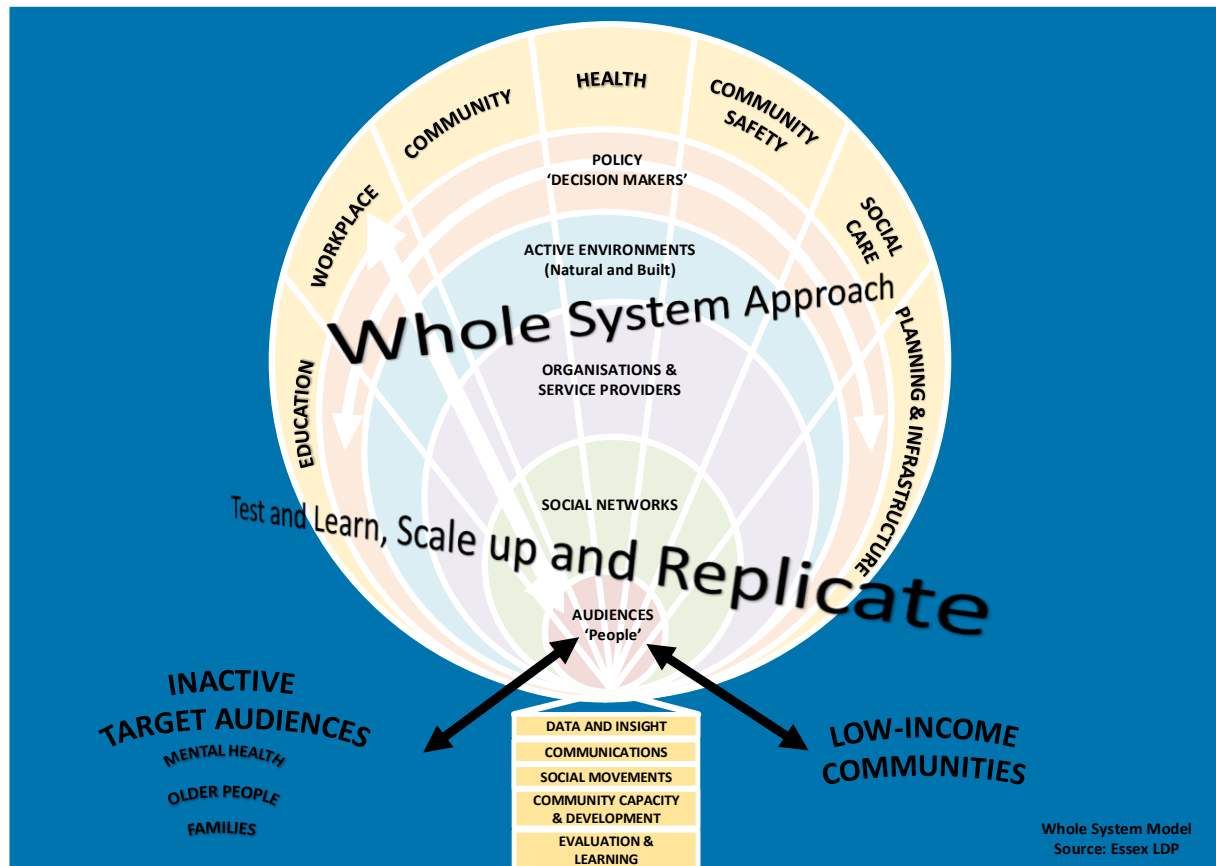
HEALTH

COMMUNITY

COMMUNITY SAFETY

WORKPLACE

SOCIAL CARE

EDUCATION

PLANNING & INFRASTRUCTURE

POLICY
'DECISION MAKERS'

ACTIVE ENVIRONMENTS
(Natural and Built)

Whole System Approach

ORGANISATIONS &
SERVICE PROVIDERS

SOCIAL NETWORKS

Test and Learn, Scale up and Replicate

AUDIENCES
'People'

INACTIVE
TARGET AUDIENCES
MENTAL HEALTH
OLDER PEOPLE
FAMILIES

DATA AND INSIGHT
COMMUNICATIONS
SOCIAL MOVEMENTS
COMMUNITY CAPACITY & DEVELOPMENT
EVALUATION & LEARNING

LOW-INCOME
COMMUNITIES

Whole System Model
Source: Essex LDP